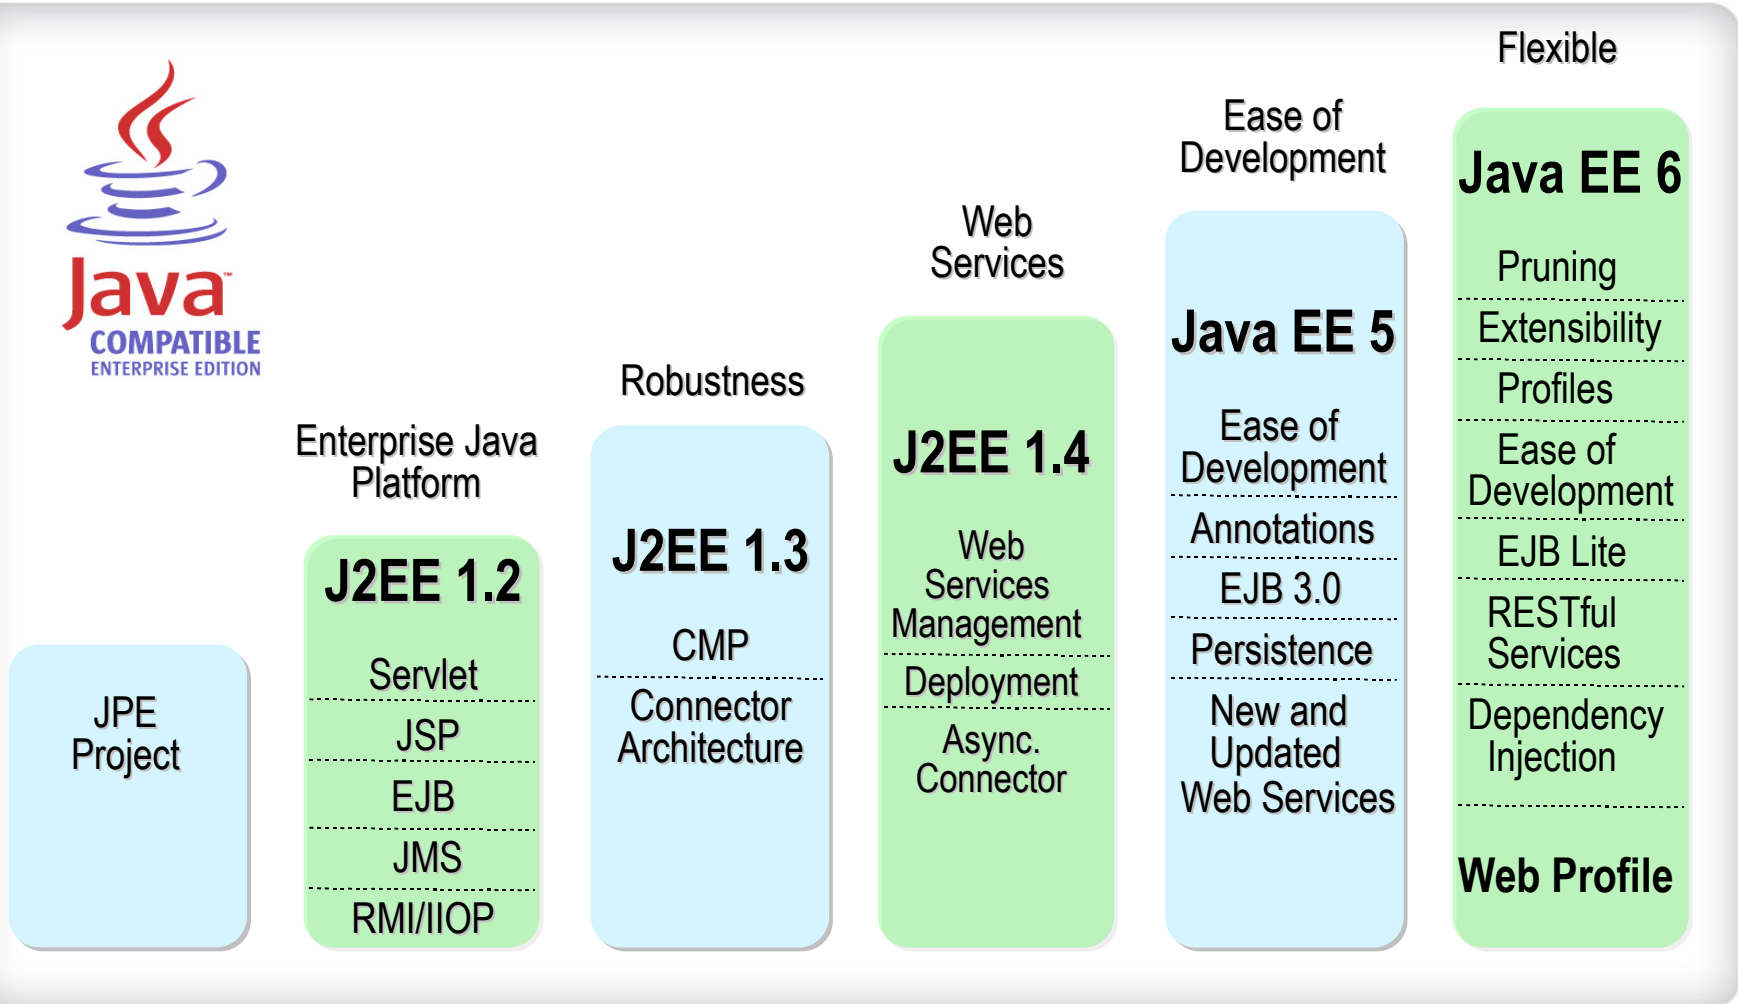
Java
COMPATIBLE
ENTERPRISE EDITION

JPE Project

Enterprise Java Platform

J2EE 1.2
Servlet
JSP
EJB
JMS
RMI/IIOP

Robustness

J2EE 1.3
CMP
Connector Architecture

Web Services

J2EE 1.4
Web Services Management
Deployment
Async. Connector

Ease of Development

Java EE 5
Ease of Development
Annotations
EJB 3.0
Persistence
New and Updated Web Services

Flexible

Java EE 6
Pruning
Extensibility
Profiles
Ease of Development
EJB Lite
RESTful Services
Dependency Injection
Web Profile